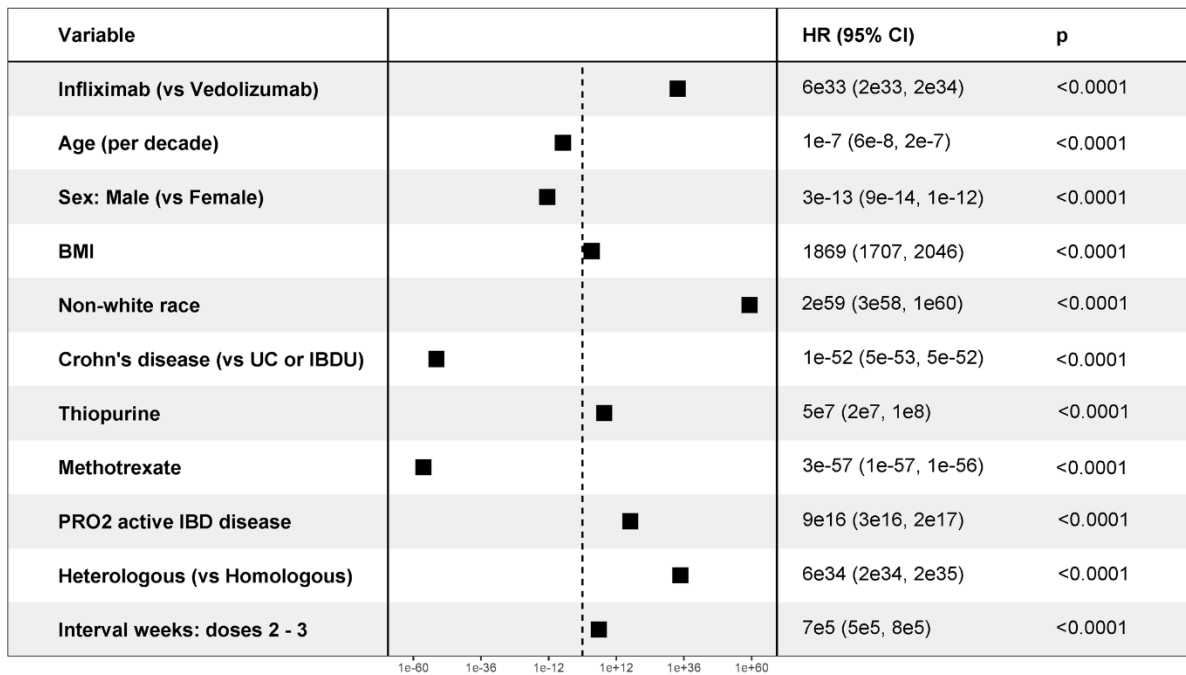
| Variable | | HR (95% CI) | p |
|---|---|---|---|
| Infliximab (vs Vedolizumab) | | 6e33 (2e33, 2e34) | <0.0001 |
| Age (per decade) | | 1e-7 (6e-8, 2e-7) | <0.0001 |
| Sex: Male (vs Female) | | 3e-13 (9e-14, 1e-12) | <0.0001 |
| BMI | | 1869 (1707, 2046) | <0.0001 |
| Non-white race | | 2e59 (3e58, 1e60) | <0.0001 |
| Crohn's disease (vs UC or IBDU) | | 1e-52 (5e-53, 5e-52) | <0.0001 |
| Thiopurine | | 5e7 (2e7, 1e8) | <0.0001 |
| Methotrexate | | 3e-57 (1e-57, 1e-56) | <0.0001 |
| PRO2 active IBD disease | | 9e16 (3e16, 2e17) | <0.0001 |
| Heterologous (vs Homologous) | | 6e34 (2e34, 2e35) | <0.0001 |
| Interval weeks: doses 2 - 3 | | 7e5 (5e5, 8e5) | <0.0001 |

1e-60 1e-36 1e-12 1e+12 1e+36 1e+60